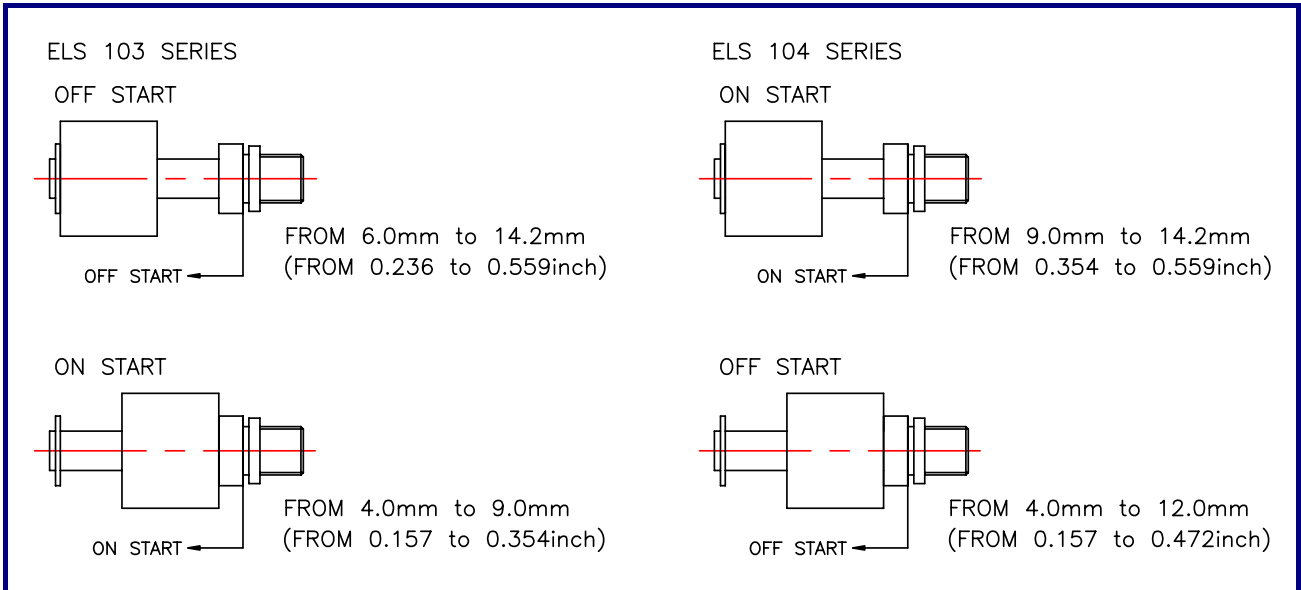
ELS 103 SERIES

OFF START

OFF START

FROM 6.0mm to 14.2mm
(FROM 0.236 to 0.559inch)

ON START

ON START

FROM 4.0mm to 9.0mm
(FROM 0.157 to 0.354inch)

ELS 104 SERIES

ON START

ON START

FROM 9.0mm to 14.2mm
(FROM 0.354 to 0.559inch)

OFF START

OFF START

FROM 4.0mm to 12.0mm
(FROM 0.157 to 0.472inch)